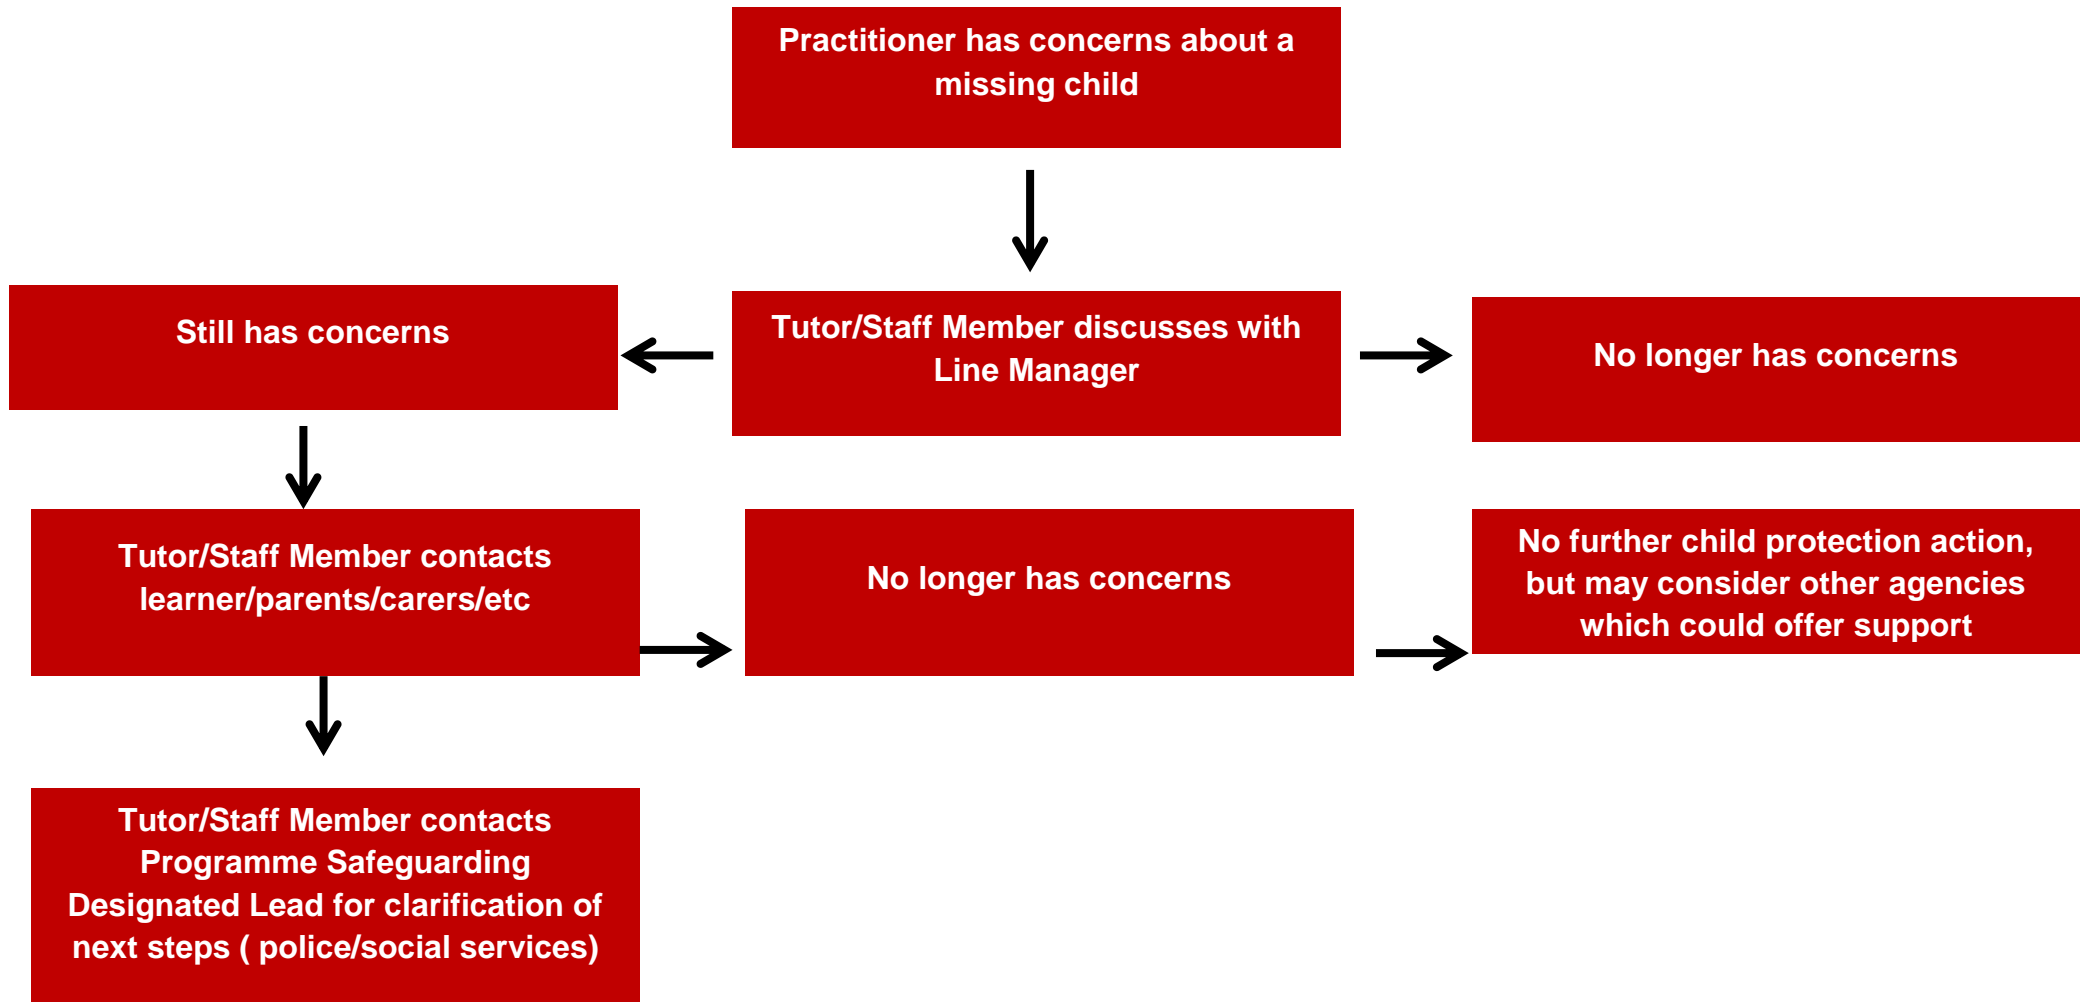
Practitioner has concerns about a missing child

Still has concerns

Tutor/Staff Member discusses with Line Manager

No longer has concerns

Tutor/Staff Member contacts learner/parents/carers/etc

No longer has concerns

No further child protection action, but may consider other agencies which could offer support

Tutor/Staff Member contacts Programme Safeguarding Designated Lead for clarification of next steps ( police/social services)